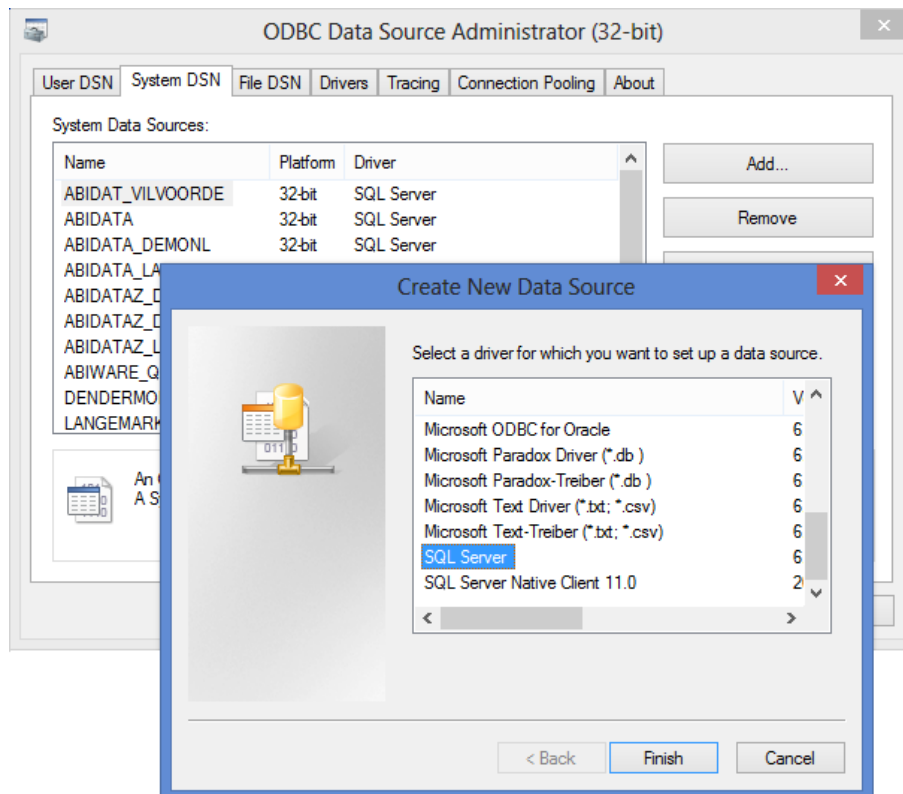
ODBC Data Source Administrator (32-bit)

User DSN | System DSN | File DSN | Drivers | Tracing | Connection Pooling | About

System Data Sources:

| Name | Platform | Driver |
|---|---|---|
| ABIDAT_VILVOORDE | 32-bit | SQL Server |
| ABIDATA | 32-bit | SQL Server |
| ABIDATA_DEMONL | 32-bit | SQL Server |
| ABIDATA_LA | | |
| ABIDATAZ_D | | |
| ABIDATAZ_D | | |
| ABIDATAZ_L | | |
| ABIWARE_Q | | |
| DENDERMO | | |
| LANGEMARK | | |

Add...

Remove

An
A S

Create New Data Source

Select a driver for which you want to set up a data source.

| Name | V |
|---|---|
| Microsoft ODBC for Oracle | 6 |
| Microsoft Paradox Driver (*.db ) | 6 |
| Microsoft Paradox-Treiber (*.db ) | 6 |
| Microsoft Text Driver (*.txt; *.csv) | 6 |
| Microsoft Text-Treiber (*.txt; *.csv) | 6 |
| SQL Server | 6 |
| SQL Server Native Client 11.0 | 2 |

< Back

Finish

Cancel